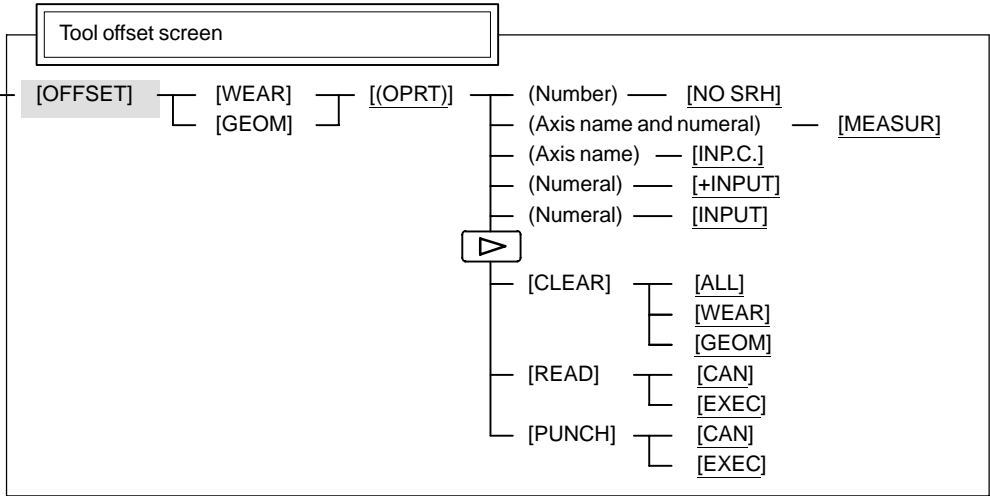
Tool offset screen

[OFFSET]
[WEAR]
[GEOM]
[(OPRT)]
(Number) [NO SRH]
(Axis name and numeral) [MEASUR]
(Axis name) [INP.C.]
(Numeral) [+INPUT]
(Numeral) [INPUT]
▷
[CLEAR] [ALL]
[WEAR]
[GEOM]
[READ] [CAN]
[EXEC]
[PUNCH] [CAN]
[EXEC]